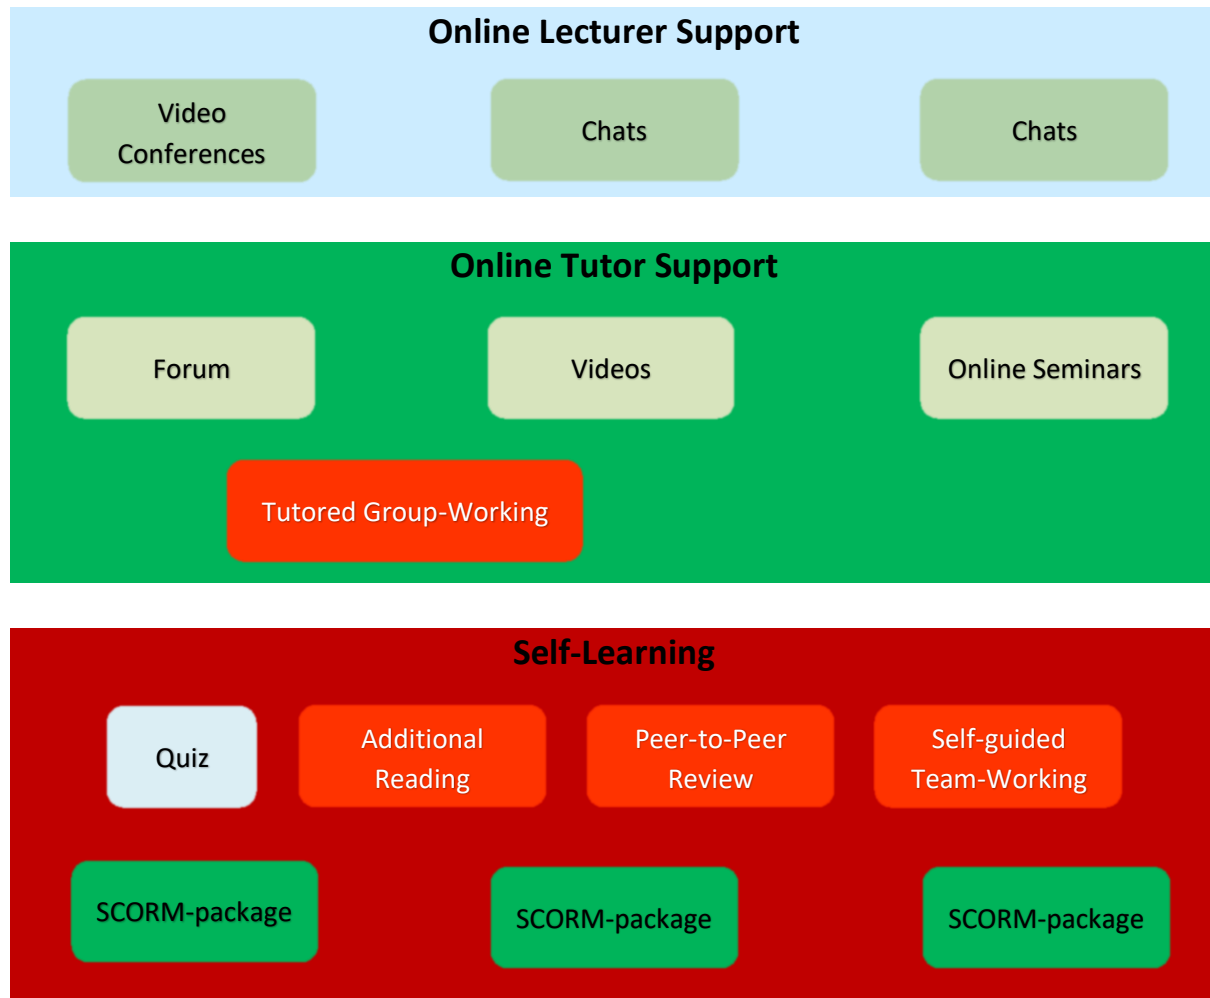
Online Lecturer Support

Video Conferences

Chats

Chats

Online Tutor Support

Forum

Videos

Online Seminars

Tutored Group-Working

Self-Learning

Quiz

Additional Reading

Peer-to-Peer Review

Self-guided Team-Working

SCORM-package

SCORM-package

SCORM-package